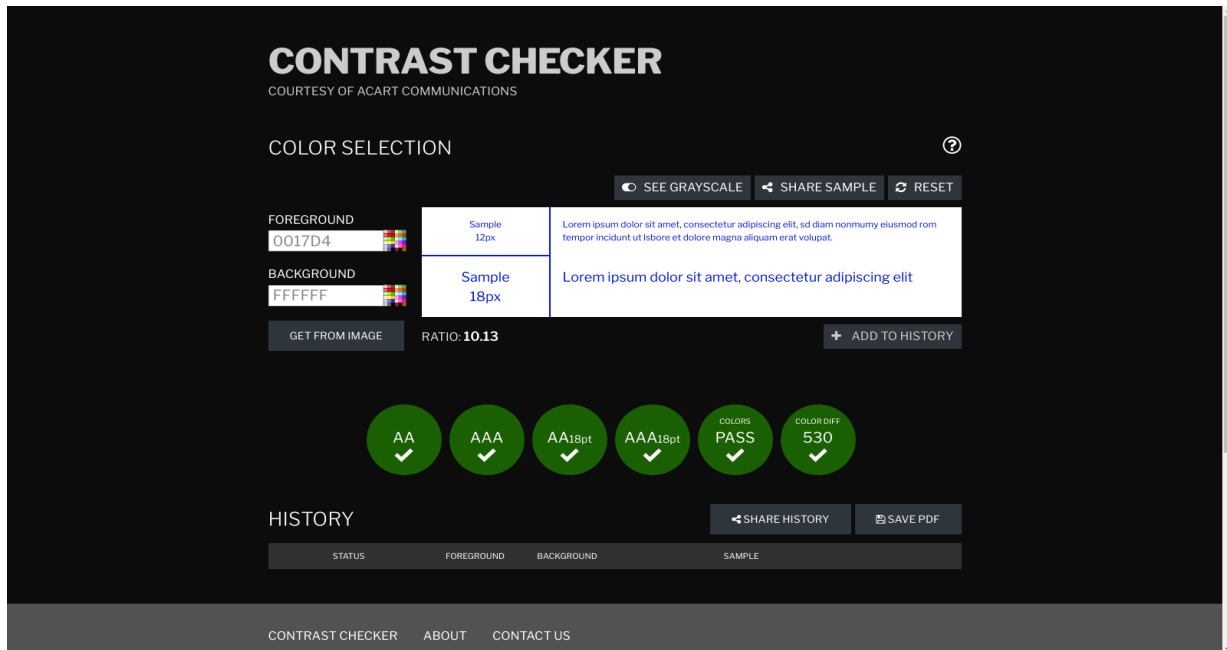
CONTRAST CHECKER
COURTESY OF ACART COMMUNICATIONS

COLOR SELECTION

SEE GRAYSCALE | SHARE SAMPLE | RESET

FOREGROUND
0017D4

BACKGROUND
FFFFFF

Sample
12px

Lorem ipsum dolor sit amet, consectetur adipiscing elit, sd diam nonmumy eiusmod rom tempor incidunt ut lsbore et dolore magna aliquam erat volupat.

Sample
18px

Lorem ipsum dolor sit amet, consectetur adipiscing elit

GET FROM IMAGE

RATIO: 10.13

ADD TO HISTORY

AA
AAA
AA18pt
AAA18pt
COLORS PASS
COLOR DIFF 530

HISTORY

SHARE HISTORY | SAVE PDF

| STATUS | FOREGROUND | BACKGROUND | SAMPLE |
|---|---|---|---|

CONTRAST CHECKER ABOUT CONTACT US